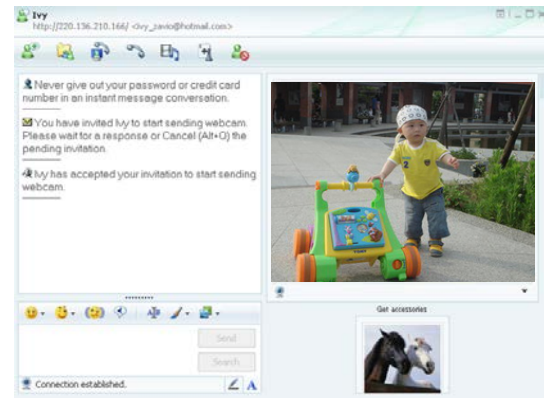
Ivy
http://220.136.210.166/ <ivy_zavio@hotmail.com>

Never give out your password or credit card number in an instant message conversation.

You have invited Ivy to start sending webcam. Please wait for a response or Cancel (Alt+Q) the pending invitation.

Ivy has accepted your invitation to start sending webcam.

Send

Search

Connection established.

Get accessories